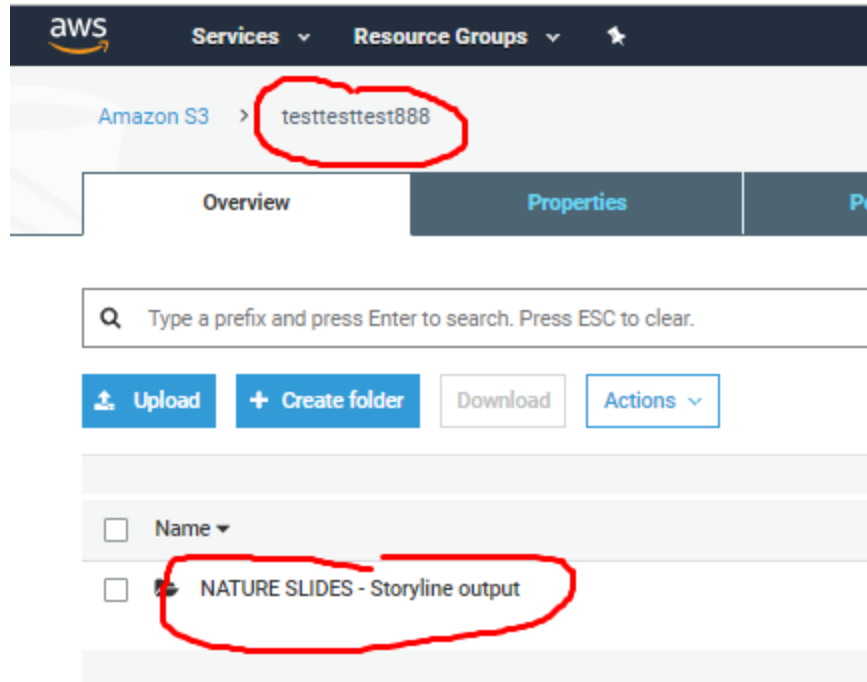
aws Services Resource Groups

Amazon S3 > testtesttest888

Overview Properties P

Type a prefix and press Enter to search. Press ESC to clear.

Upload + Create folder Download Actions

Name

NATURE SLIDES - Storyline output